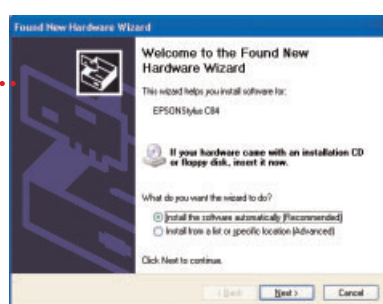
Found New Hardware Wizard

Welcome to the Found New Hardware Wizard

This wizard helps you install software for:

EPSON Stylus C84

If your hardware came with an installation CD or floppy disk, insert it now.

What do you want the wizard to do?

Install the software automatically (Recommended)

Install from a list or specific location (Advanced)

Click Next to continue.

< Back | Next > | Cancel